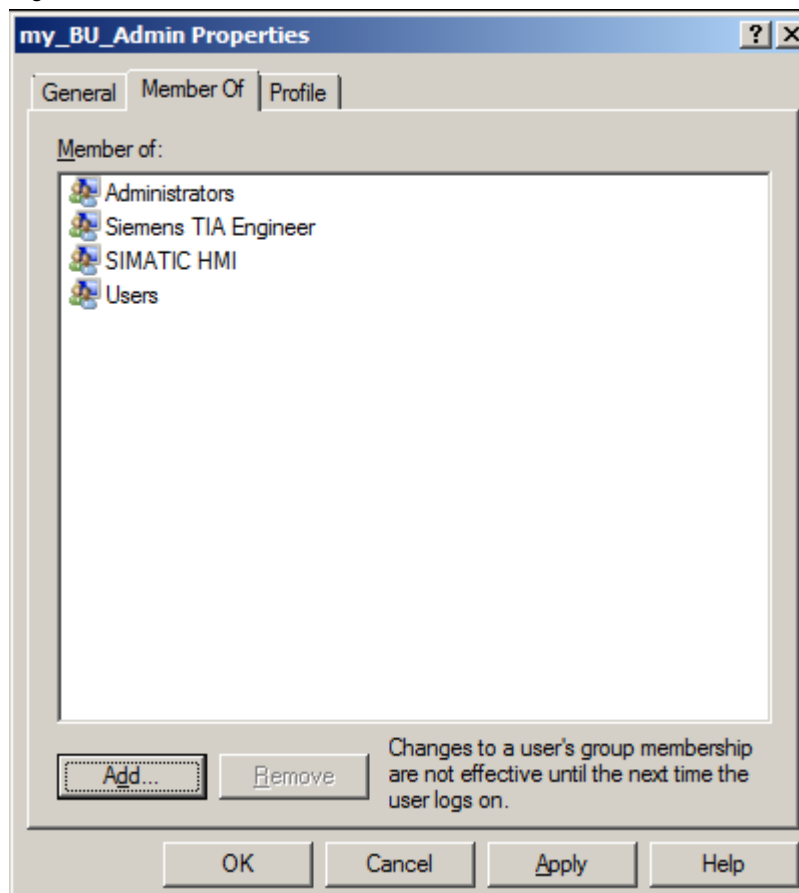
my_BU_Admin Properties

?

General

Member Of

Profile

Member of:

Administrators

Siemens TIA Engineer

SIMATIC HMI

Users

Add...

Remove

Changes to a user's group membership are not effective until the next time the user logs on.

OK

Cancel

Apply

Help